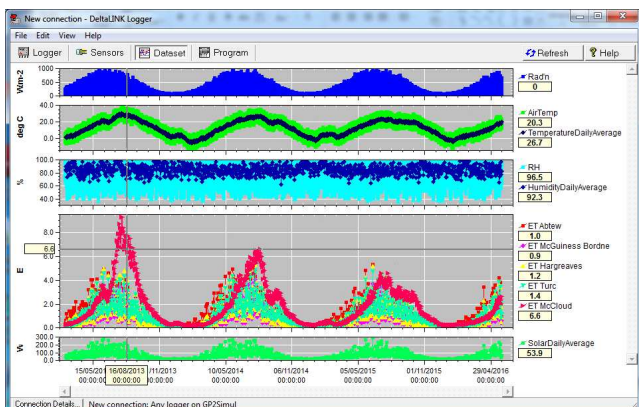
New connection - DeltaLINK Logger

File Edit View Help

Logger Sensors Dataset Program Refresh Help

W/m-2
1000
500
0

Rad'n
0

deg C
40.0
20.0
0.0
-20.0

AirTemp
20.3
TemperatureDailyAverage
26.7

%
100.0
80.0
60.0
40.0

RH
96.5
HumidityDailyAverage
92.3

E
8.0
6.6
4.0
2.0
0.0

ET Abtew
1.0
ET McGuiness Bordne
0.9
ET Hargreaves
1.2
ET Turc
1.4
ET McCloud
6.6

W
300.0
200.0
100.0
0.0

SolarDailyAverage
53.9

15/05/20 00:00:00
16/08/2013 00:00:00
11/2013 00:00:00
10/05/2014 00:00:00
06/11/2014 00:00:00
05/05/2015 00:00:00
01/11/2015 00:00:00
29/04/2016 00:00:00

Connection Details... New connection: Any logger on GP2Simul